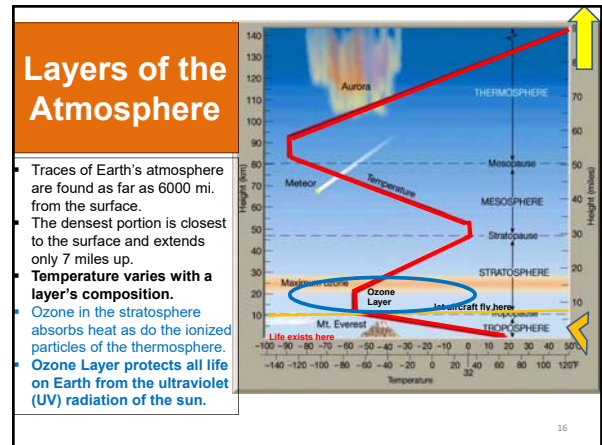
Layers of the Atmosphere

- Traces of Earth's atmosphere are found as far as 6000 mi. from the surface.
- The densest portion is closest to the surface and extends only 7 miles up.
- Temperature varies with a layer's composition.
- Ozone in the stratosphere absorbs heat as do the ionized particles of the thermosphere.
- Ozone Layer protects all life on Earth from the ultraviolet (UV) radiation of the sun.

140
130
120
110
100
90
80
70
60
50
40
30
20
10
Height (km)
Aurora
THERMOSPHERE
70
60
Mesopause
50
Meteor
Temperature
MESOSPHERE
40
Height (miles)
Stratopause
30
STRATOSPHERE
20
Maximum ozone
Ozone Layer
Jet aircraft fly here
10
Tropopause
Mt. Everest
TROPOSPHERE
Life exists here
-100 -90 -80 -70 -60 -50 -40 -30 -20 -10 0 10 20 30 40 50°C
-140 -120 -100 -80 -60 -40 -20 0 20 32 40 60 80 100 120°F
Temperature

16